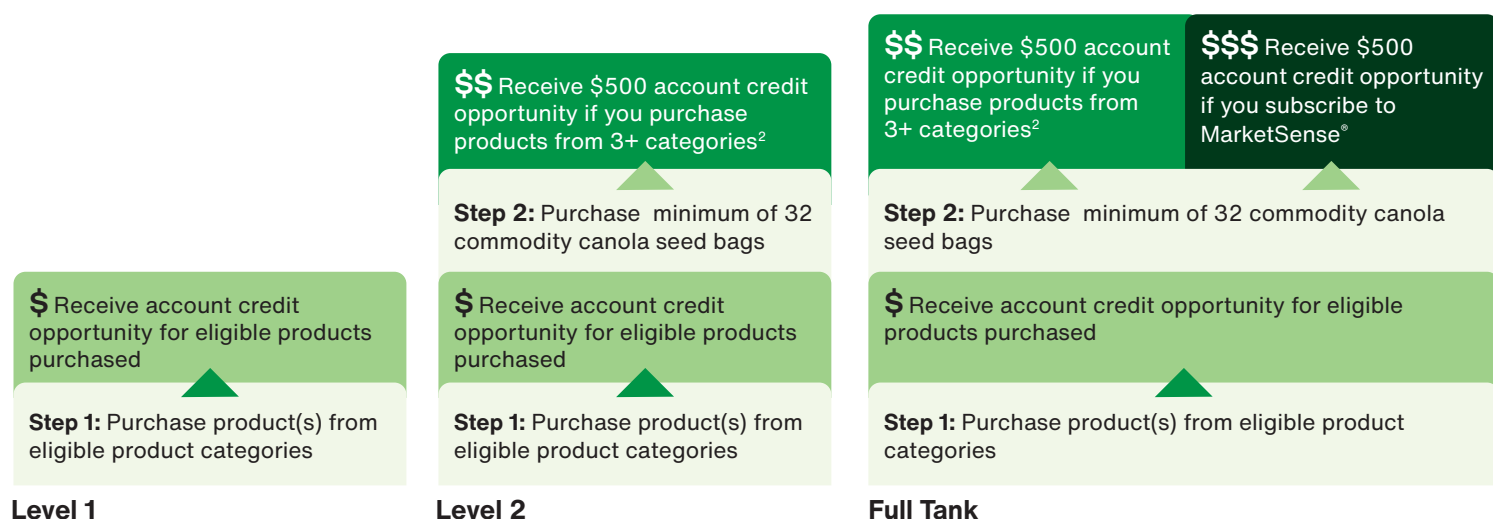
$ Receive account credit opportunity for eligible products purchased

Step 1: Purchase product(s) from eligible product categories

Level 1

$$ Receive $500 account credit opportunity if you purchase products from 3+ categories$^2$

Step 2: Purchase minimum of 32 commodity canola seed bags

$ Receive account credit opportunity for eligible products purchased

Step 1: Purchase product(s) from eligible product categories

Level 2

$$ Receive $500 account credit opportunity if you purchase products from 3+ categories$^2$

$$$ Receive $500 account credit opportunity if you subscribe to MarketSense®

Step 2: Purchase minimum of 32 commodity canola seed bags

$ Receive account credit opportunity for eligible products purchased

Step 1: Purchase product(s) from eligible product categories

Full Tank